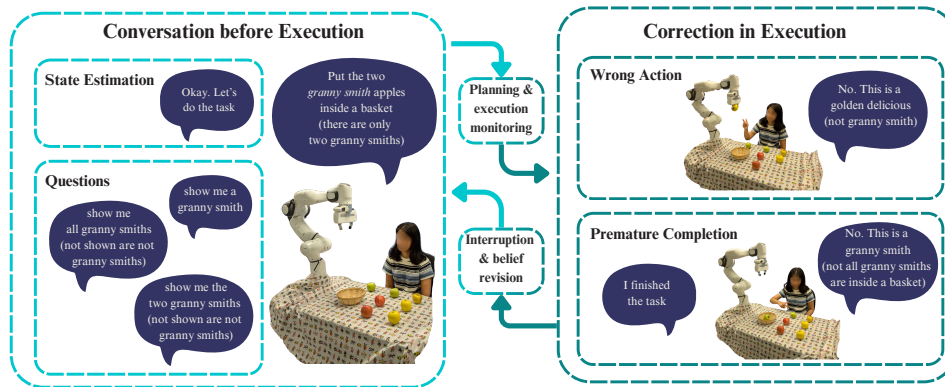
Conversation before Execution

State Estimation

Okay. Let's do the task

Put the two *granny smith* apples inside a basket (there are only two granny smiths)

Questions

show me a granny smith

show me all granny smiths (not shown are not granny smiths)

show me the two granny smiths (not shown are not granny smiths)

Planning & execution monitoring

Interruption & belief revision

Correction in Execution

Wrong Action

No. This is a golden delicious (not granny smith)

Premature Completion

I finished the task

No. This is a granny smith (not all granny smiths are inside a basket)